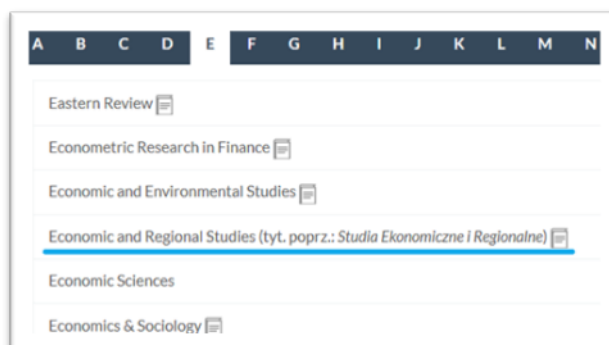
A B C D E F G H I J K L M N

Eastern Review

Econometric Research in Finance

Economic and Environmental Studies

Economic and Regional Studies (tyt. poprz.: *Studia Ekonomiczne i Regionalne*)

Economic Sciences

Economics & Sociology